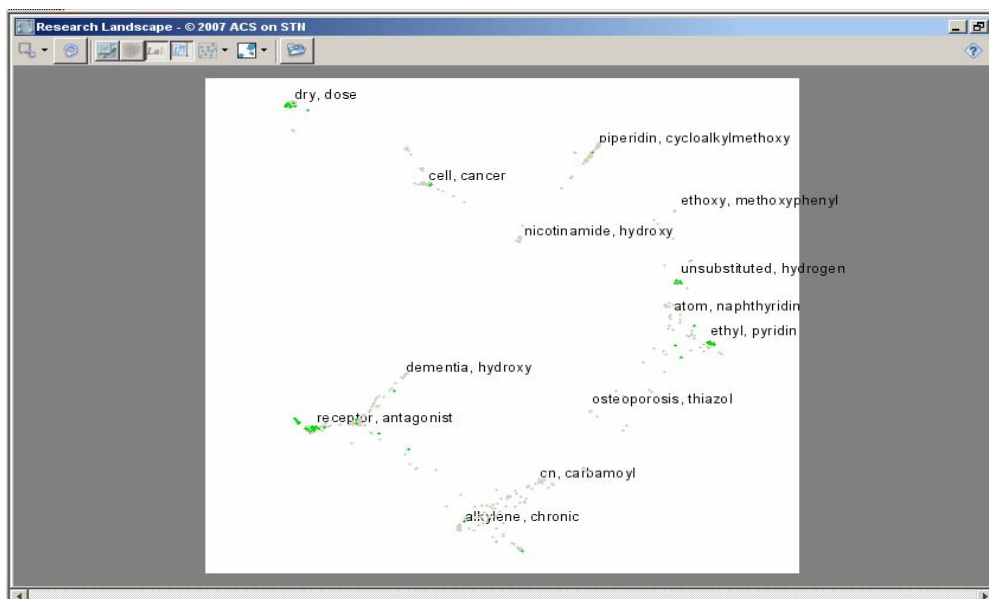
Research Landscape - © 2007 ACS on STN

dry, dose

piperidin, cycloalkylmethoxy

cell, cancer

ethoxy, methoxyphenyl

nicotinamide, hydroxy

unsubstituted, hydrogen

atom, naphthyridin

ethyl, pyridin

dementia, hydroxy

osteoporosis, thiazol

receptor, antagonist

cn, carbamoyl

alkylene, chronic